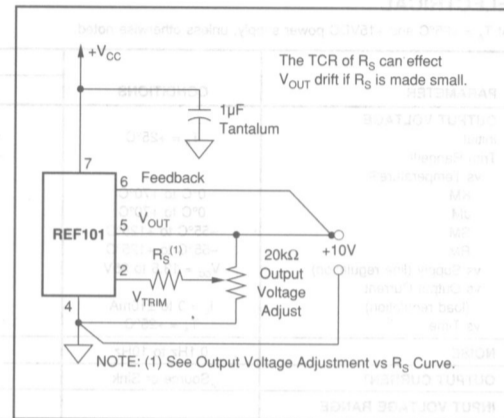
$+V_{CC}$

The TCR of $R_S$ can effect $V_{OUT}$ drift if $R_S$ is made small.

1µF
Tantalum

7

REF101

6 Feedback

5 $V_{OUT}$

$R_S^{(1)}$

2

$V_{TRIM}$

4

20kΩ
Output
Voltage
Adjust

+10V

NOTE: (1) See Output Voltage Adjustment vs $R_S$ Curve.